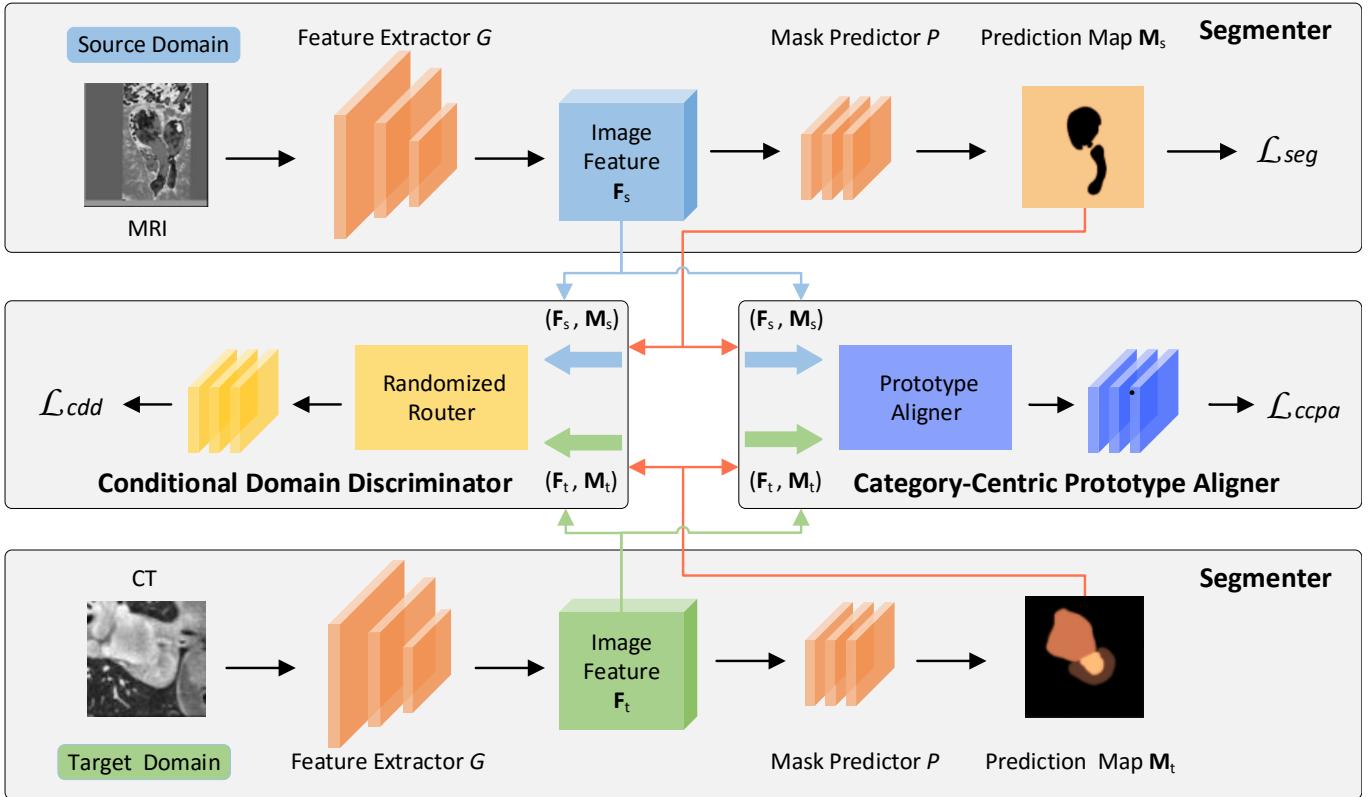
Segmenter

Source Domain

MRI

Feature Extractor $G$

Image Feature $\mathbf{F}_s$

Mask Predictor $P$

Prediction Map $\mathbf{M}_s$

$\mathcal{L}_{seg}$

$(\mathbf{F}_s , \mathbf{M}_s)$

$(\mathbf{F}_s , \mathbf{M}_s)$

$\mathcal{L}_{cdd}$

Randomized Router

Prototype Aligner

$\mathcal{L}_{ccpa}$

Conditional Domain Discriminator

$(\mathbf{F}_t , \mathbf{M}_t)$

$(\mathbf{F}_t , \mathbf{M}_t)$

Category-Centric Prototype Aligner

Segmenter

CT

Image Feature $\mathbf{F}_t$

Target Domain

Feature Extractor $G$

Mask Predictor $P$

Prediction Map $\mathbf{M}_t$